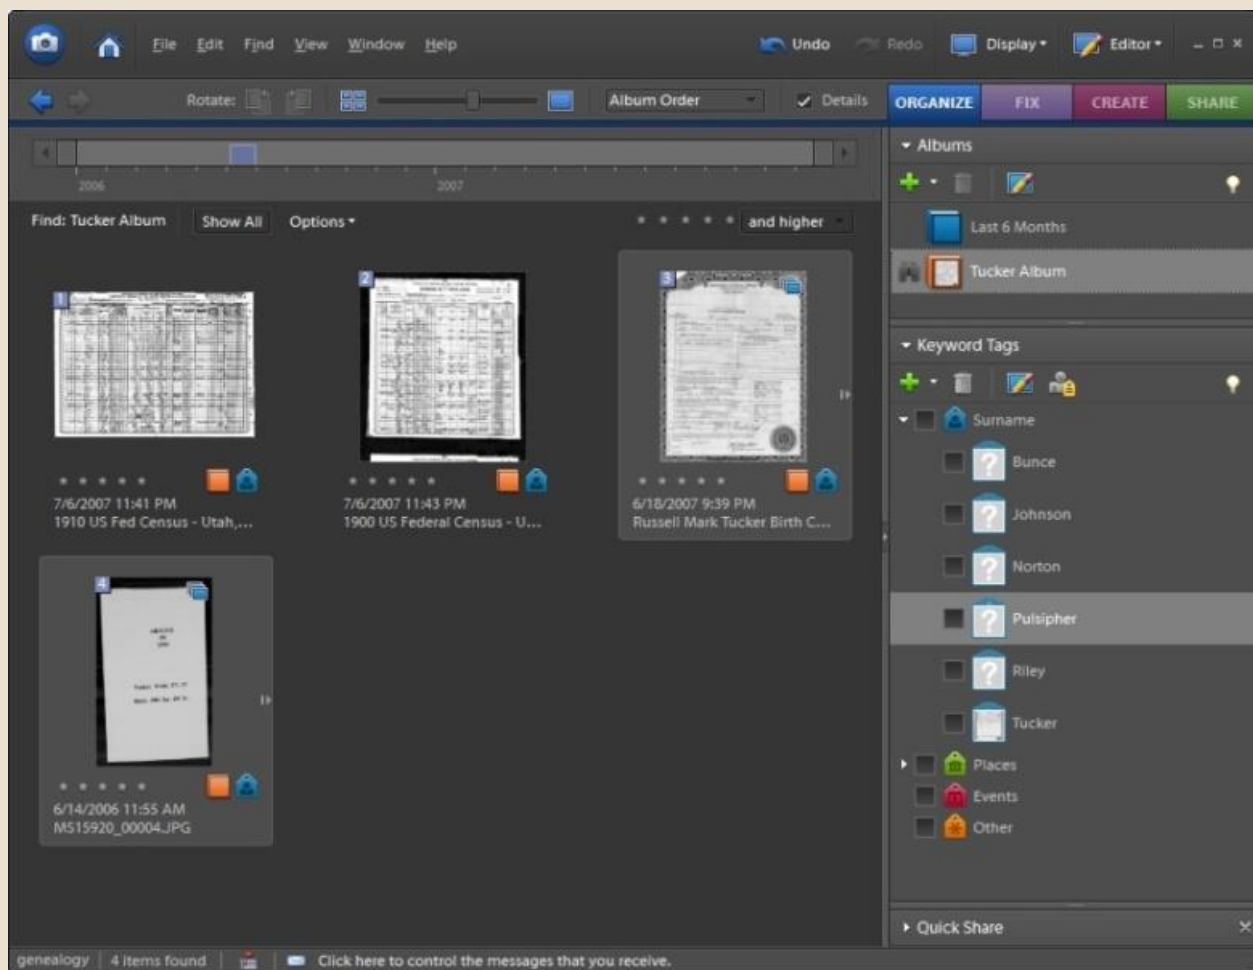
File Edit Find View Window Help
Undo Redo Display Editor

Rotate: Album Order Details

ORGANIZE FIX CREATE SHARE

2006 2007

Find: Tucker Album Show All Options and higher

1
7/6/2007 11:41 PM
1910 US Fed Census - Utah,...

2
7/6/2007 11:43 PM
1900 US Federal Census - U...

3
6/18/2007 9:39 PM
Russell Mark Tucker Birth C...

4
6/14/2006 11:55 AM
MS15920_00004.JPG

Albums
Last 6 Months
Tucker Album

Keyword Tags
Surname
Bunce
Johnson
Norton
Pulsipher
Riley
Tucker
Places
Events
Other

Quick Share

genealogy | 4 items found | Click here to control the messages that you receive.